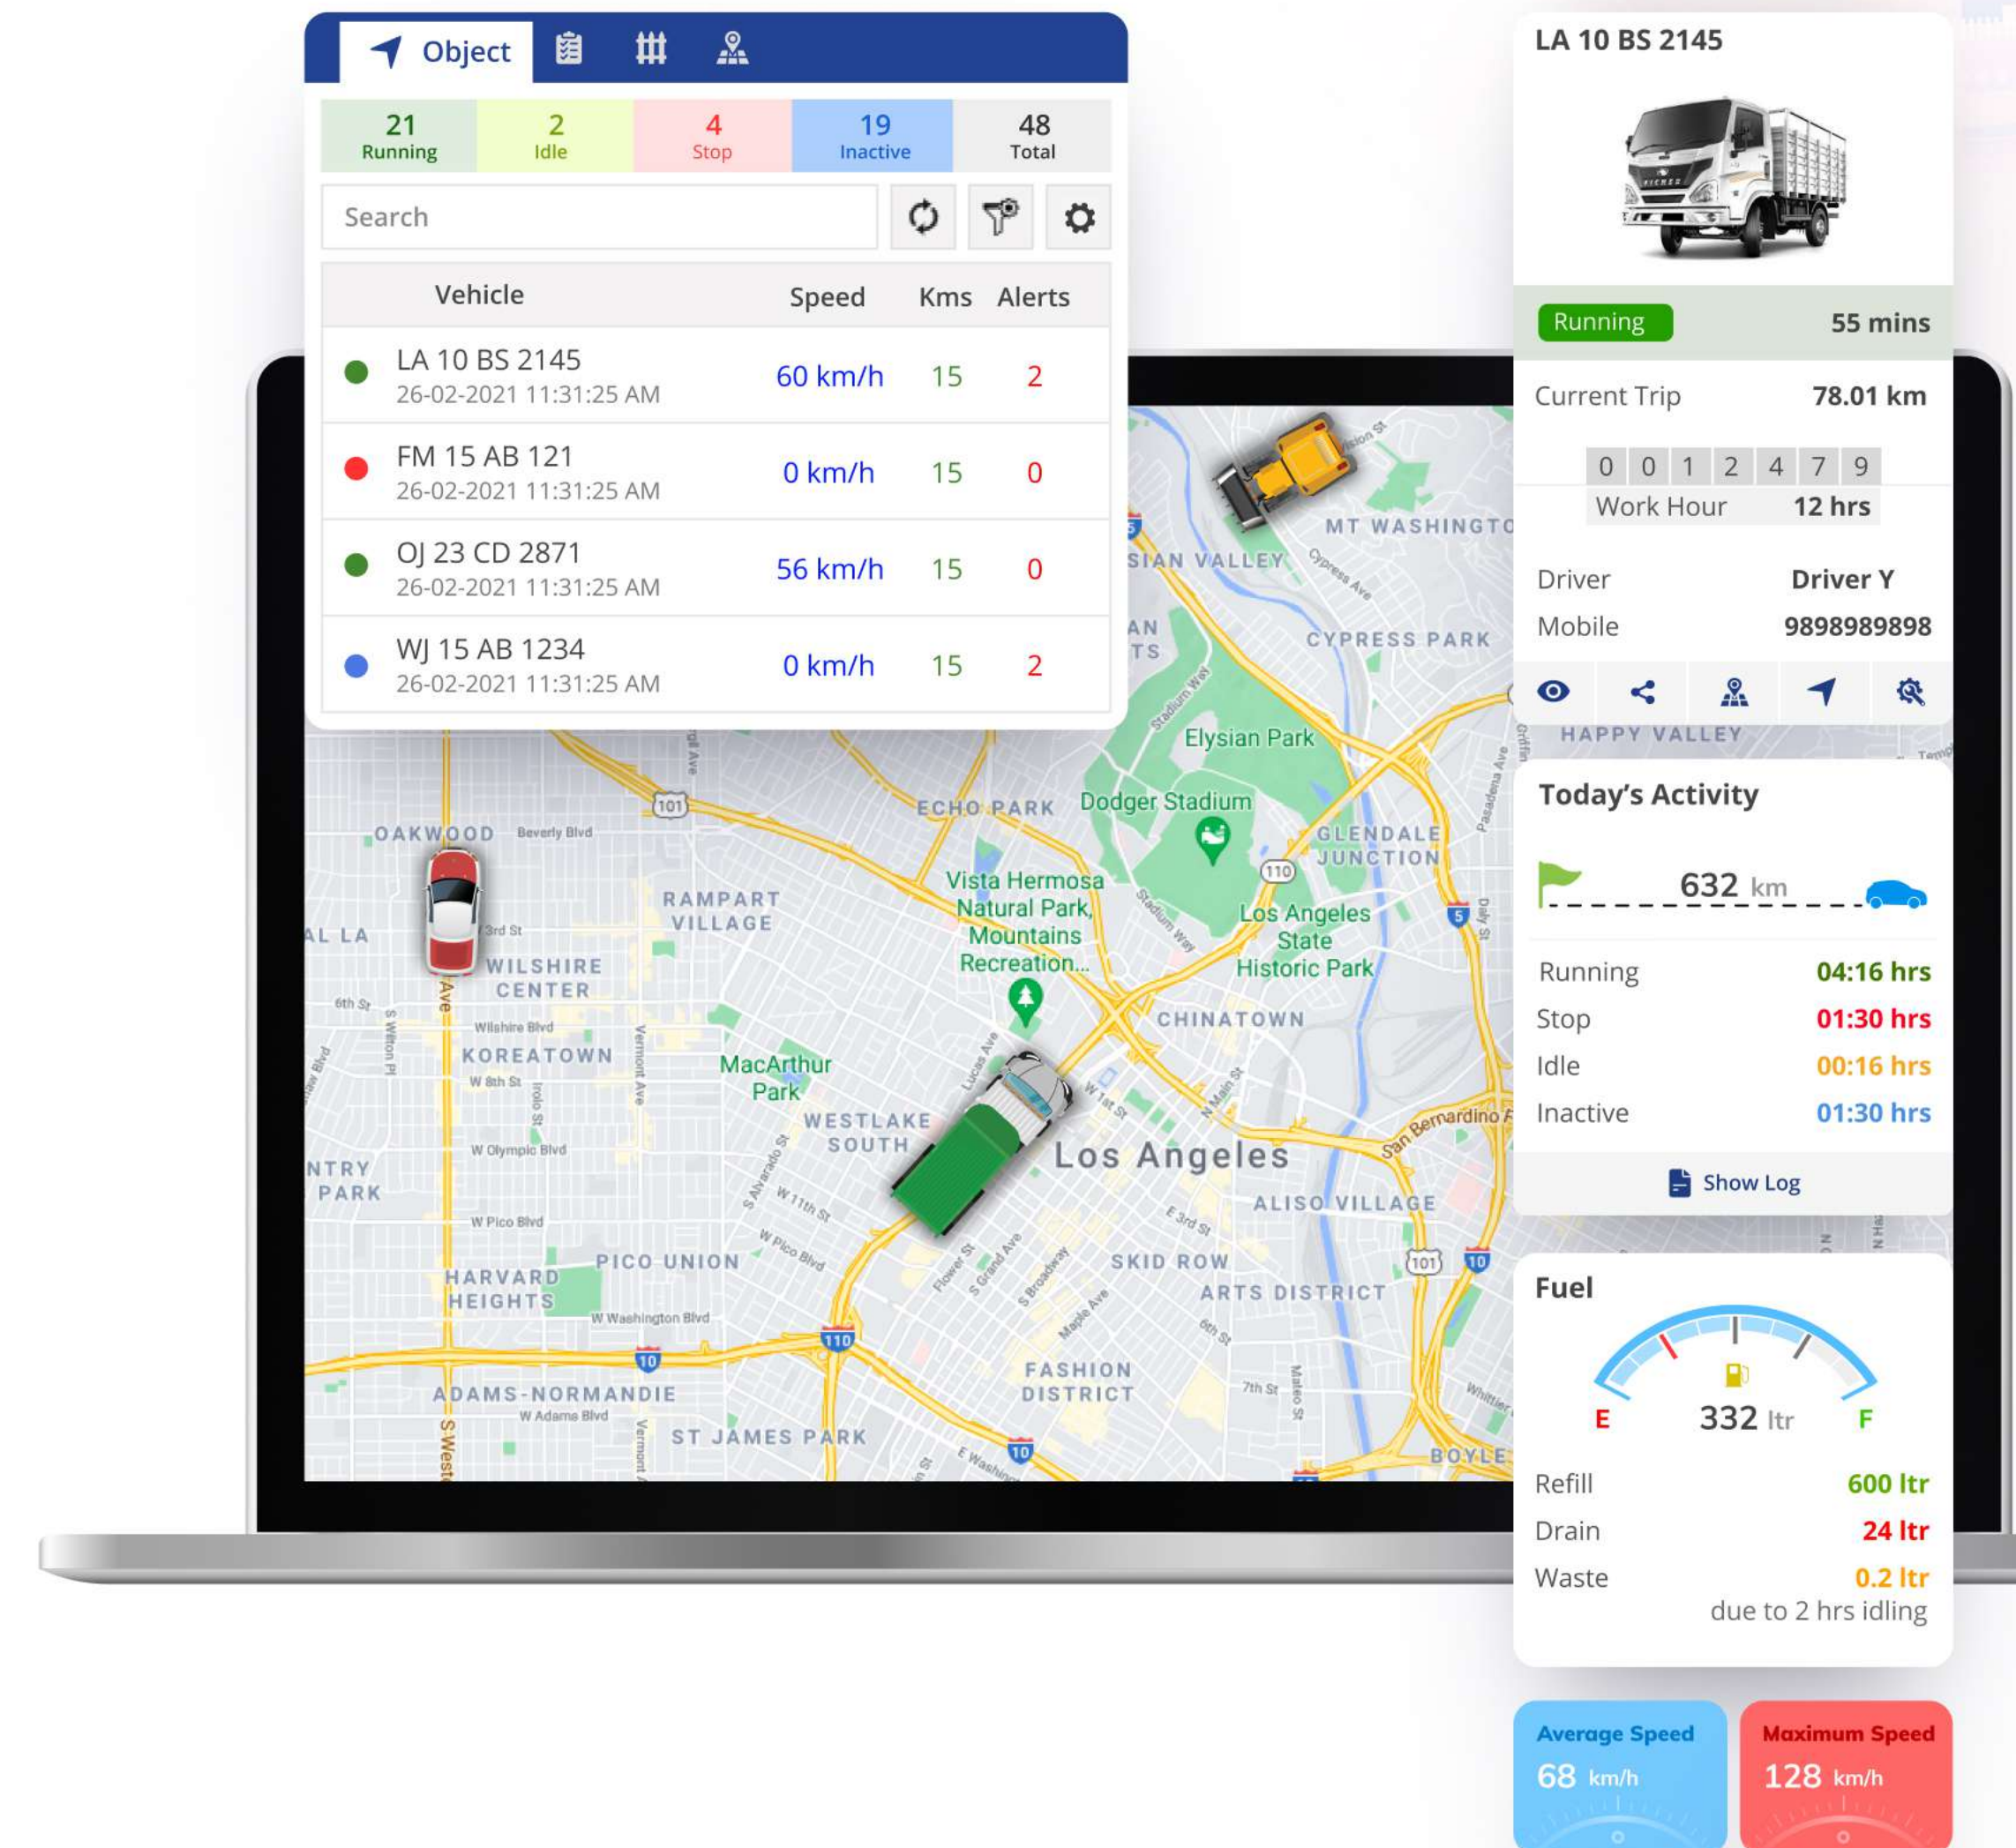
Object

| 21 Running | 2 Idle | 4 Stop | 19 Inactive | 48 Total |
|---|---|---|---|---|

Search

| Vehicle | Speed | Kms | Alerts |
|---|---|---|---|
| LA 10 BS 2145 26-02-2021 11:31:25 AM | 60 km/h | 15 | 2 |
| FM 15 AB 121 26-02-2021 11:31:25 AM | 0 km/h | 15 | 0 |
| OJ 23 CD 2871 26-02-2021 11:31:25 AM | 56 km/h | 15 | 0 |
| WJ 15 AB 1234 26-02-2021 11:31:25 AM | 0 km/h | 15 | 2 |

LA 10 BS 2145

Running 55 mins

Current Trip 78.01 km

0 0 1 2 4 7 9

Work Hour 12 hrs

Driver Driver Y
Mobile 9898989898

Today's Activity

632 km

Running 04:16 hrs
Stop 01:30 hrs
Idle 00:16 hrs
Inactive 01:30 hrs

Show Log

Fuel

E 332 ltr F

Refill 600 ltr
Drain 24 ltr
Waste 0.2 ltr
due to 2 hrs idling

Average Speed 68 km/h

Maximum Speed 128 km/h

MT WASHINGTO
SIAN VALLEY
Cypress Ave
CYPRESS PARK
HAPPY VALLEY
Elysian Park
Stadium Way
Dodger Stadium
ECHO PARK
OAKWOOD
Beverly Blvd
GLENDALE JUNCTION
RAMPART VILLAGE
Vista Hermosa Natural Park, Mountains Recreation...
Los Angeles State Historic Park
WILSHIRE CENTER
3rd St
6th St
Wilshire Blvd
KOREATOWN
W 8th St
CHINATOWN
MacArthur Park
WESTLAKE SOUTH
Los Angeles
W Olympic Blvd
San Bernardino F
ALISO VILLAGE
W Pico Blvd
PICO UNION
HARVARD HEIGHTS
SKID ROW
ARTS DISTRICT
W Washington Blvd
FASHION DISTRICT
ADAMS-NORMANDIE
W Adams Blvd
ST JAMES PARK
BOYLE
NTRY PARK
AL LA
101
110
10
5